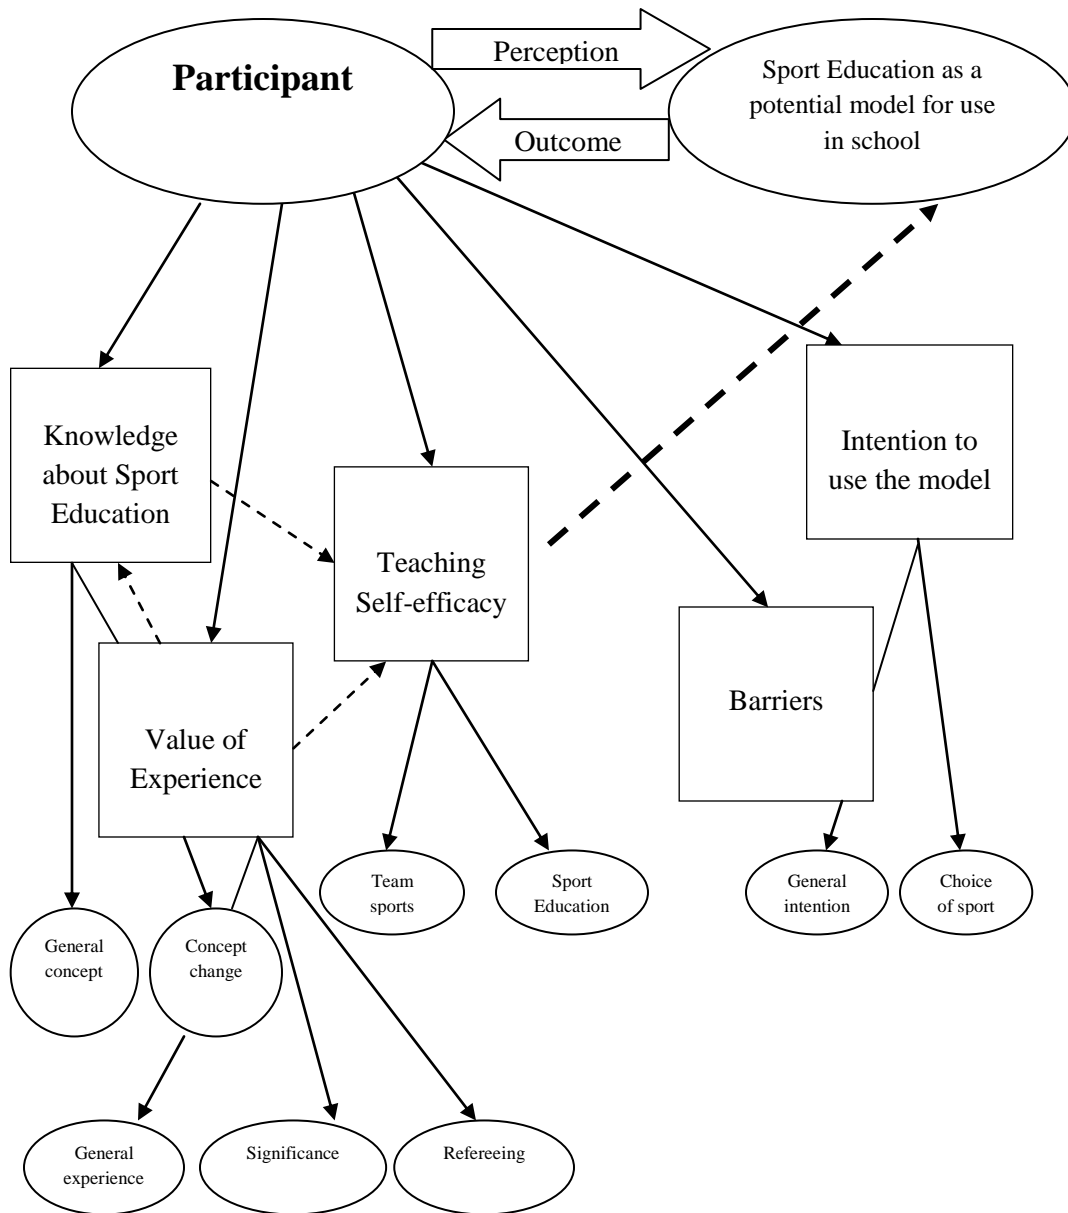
Participant

Perception

Outcome

Sport Education as a potential model for use in school

Knowledge about Sport Education

Teaching Self-efficacy

Intention to use the model

Value of Experience

Barriers

Team sports

Sport Education

General intention

Choice of sport

General concept

Concept change

General experience

Significance

Refereeing